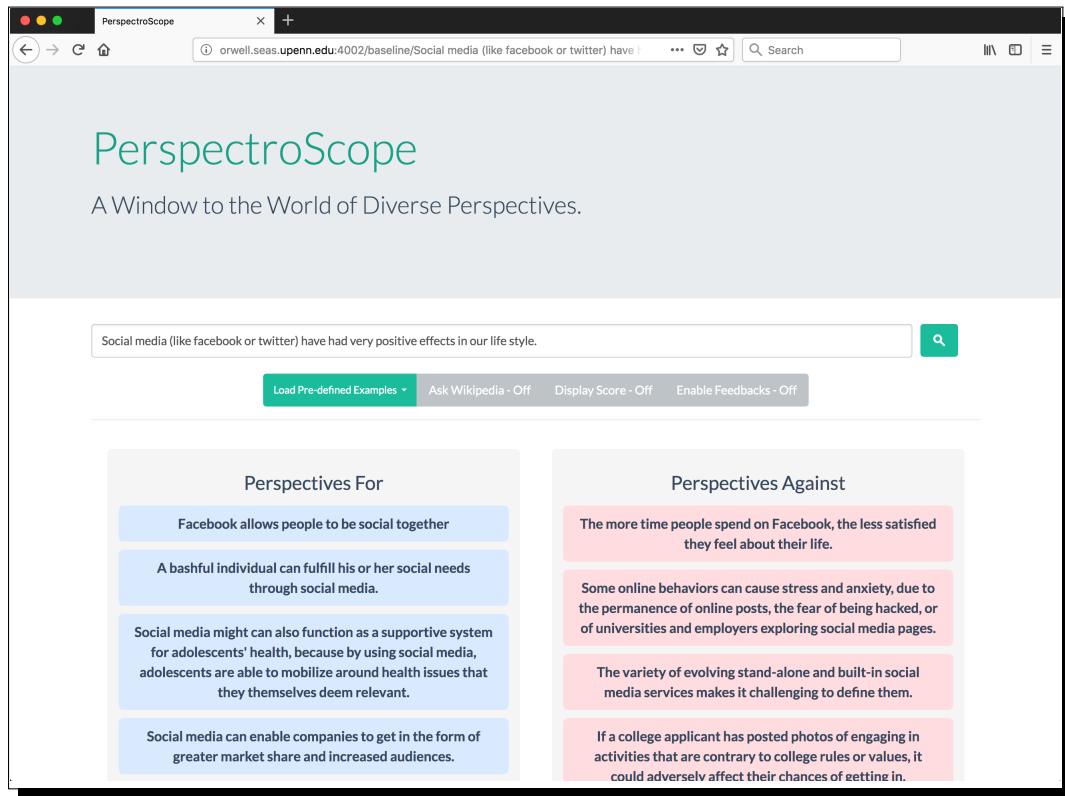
PerspectroScope

orwell.seas.upenn.edu:4002/baseline/Social media (like facebook or twitter) have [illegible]

Search

PerspectroScope

A Window to the World of Diverse Perspectives.

Social media (like facebook or twitter) have had very positive effects in our life style.

Load Pre-defined Examples

Ask Wikipedia - Off

Display Score - Off

Enable Feedbacks - Off

Perspectives For

Facebook allows people to be social together

A bashful individual can fulfill his or her social needs through social media.

Social media might can also function as a supportive system for adolescents' health, because by using social media, adolescents are able to mobilize around health issues that they themselves deem relevant.

Social media can enable companies to get in the form of greater market share and increased audiences.

Perspectives Against

The more time people spend on Facebook, the less satisfied they feel about their life.

Some online behaviors can cause stress and anxiety, due to the permanence of online posts, the fear of being hacked, or of universities and employers exploring social media pages.

The variety of evolving stand-alone and built-in social media services makes it challenging to define them.

If a college applicant has posted photos of engaging in activities that are contrary to college rules or values, it could adversely affect their chances of getting in.